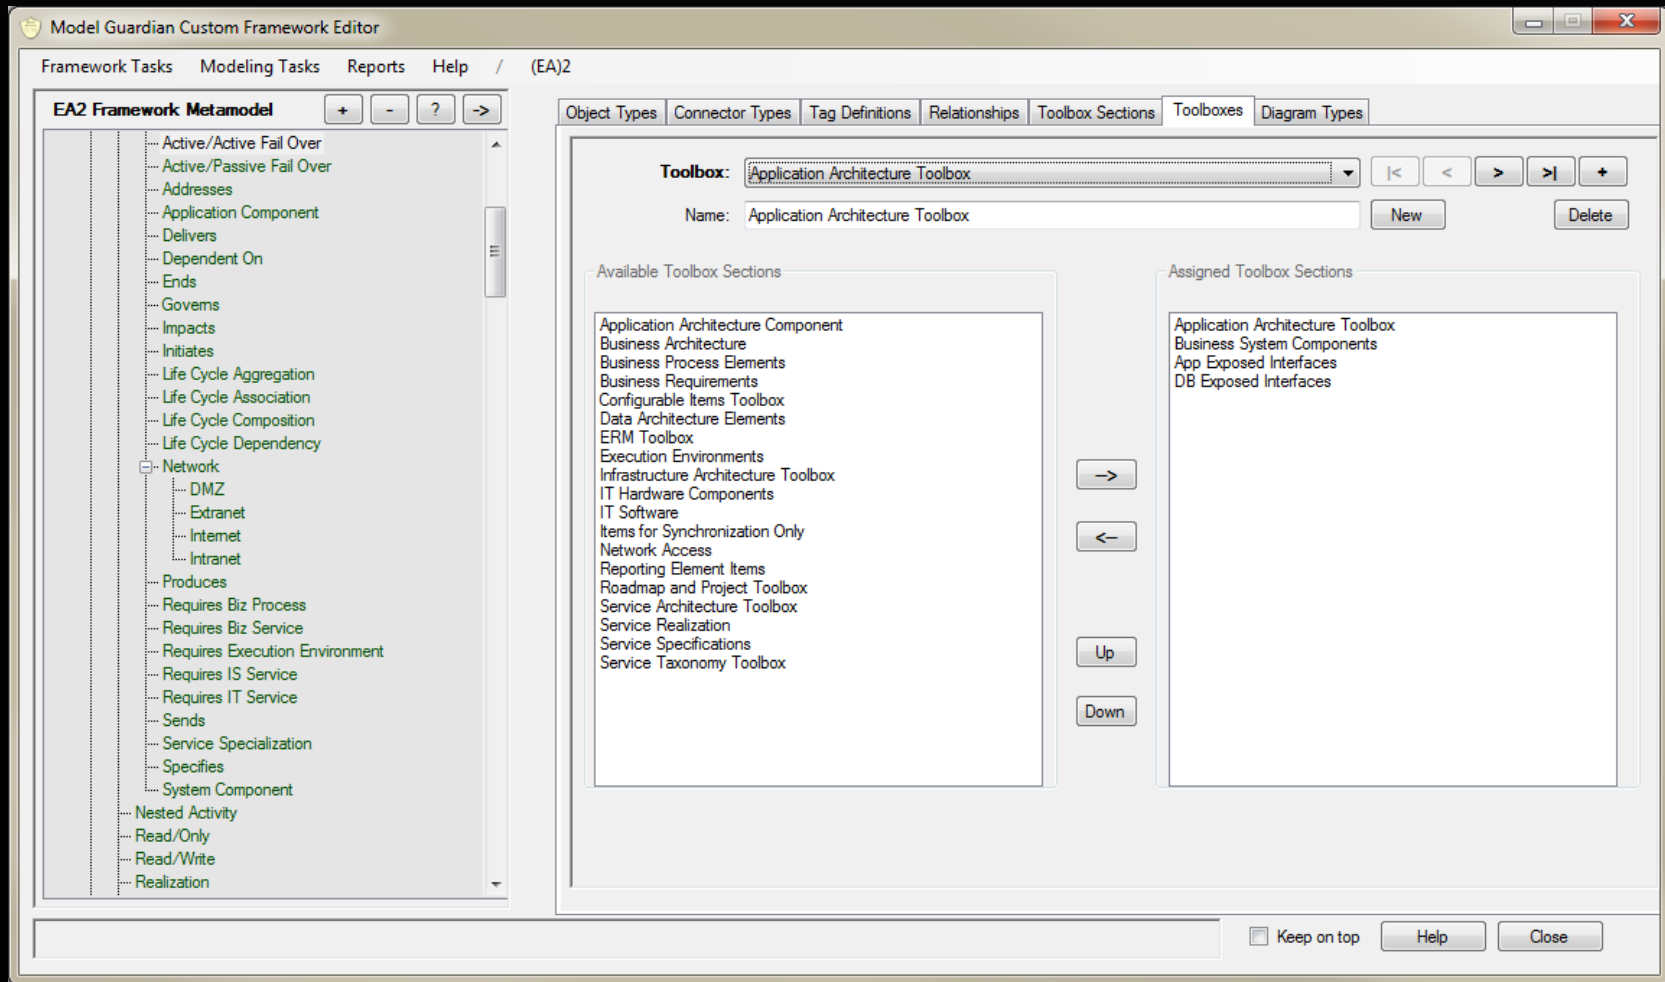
Model Guardian Custom Framework Editor

Framework Tasks Modeling Tasks Reports Help / (EA)2

EA2 Framework Metamodel + - ? ->

Active/Active Fail Over
Active/Passive Fail Over
Addresses
Application Component
Delivers
Dependent On
Ends
Governs
Impacts
Initiates
Life Cycle Aggregation
Life Cycle Association
Life Cycle Composition
Life Cycle Dependency
Network
DMZ
Extranet
Internet
Intranet
Produces
Requires Biz Process
Requires Biz Service
Requires Execution Environment
Requires IS Service
Requires IT Service
Sends
Service Specialization
Specifies
System Component
Nested Activity
Read/Only
Read/Write
Realization

Object Types | Connector Types | Tag Definitions | Relationships | Toolbox Sections | Toolboxes | Diagram Types

Toolbox: Application Architecture Toolbox |< < > >| +

Name: Application Architecture Toolbox New Delete

Available Toolbox Sections

Application Architecture Component
Business Architecture
Business Process Elements
Business Requirements
Configurable Items Toolbox
Data Architecture Elements
ERM Toolbox
Execution Environments
Infrastructure Architecture Toolbox
IT Hardware Components
IT Software
Items for Synchronization Only
Network Access
Reporting Element Items
Roadmap and Project Toolbox
Service Architecture Toolbox
Service Realization
Service Specifications
Service Taxonomy Toolbox

->
<-
Up
Down

Assigned Toolbox Sections

Application Architecture Toolbox
Business System Components
App Exposed Interfaces
DB Exposed Interfaces

Keep on top Help Close